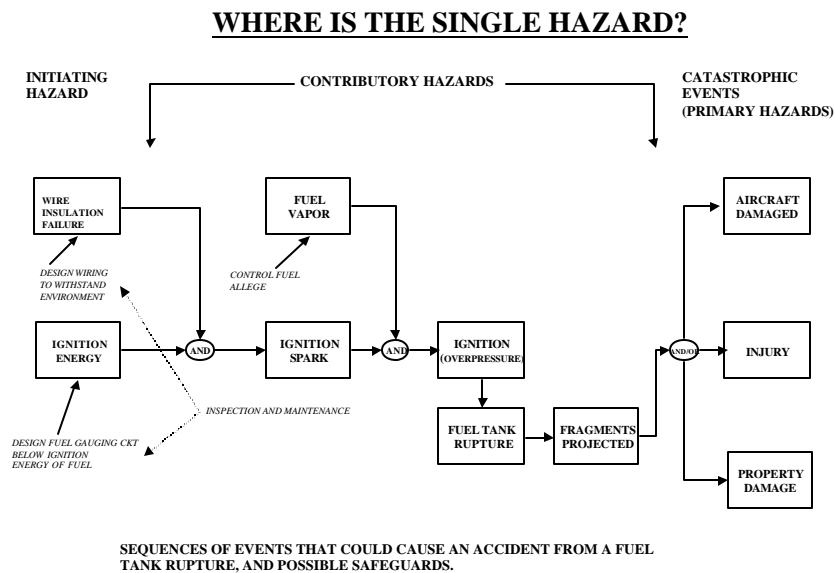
WHERE IS THE SINGLE HAZARD?

INITIATING HAZARD

CONTRIBUTORY HAZARDS

CATASTROPHIC EVENTS (PRIMARY HAZARDS)

WIRE INSULATION FAILURE

FUEL VAPOR

AIRCRAFT DAMAGED

DESIGN WIRING TO WITHSTAND ENVIRONMENT

CONTROL FUEL ALLEGE

IGNITION ENERGY

AND

IGNITION SPARK

AND

IGNITION (OVERPRESSURE)

AND/OR

INJURY

INSPECTION AND MAINTENANCE

DESIGN FUEL GAUGING CKT BELOW IGNITION ENERGY OF FUEL

FUEL TANK RUPTURE

FRAGMENTS PROJECTED

PROPERTY DAMAGE

SEQUENCES OF EVENTS THAT COULD CAUSE AN ACCIDENT FROM A FUEL TANK RUPTURE, AND POSSIBLE SAFEGUARDS.